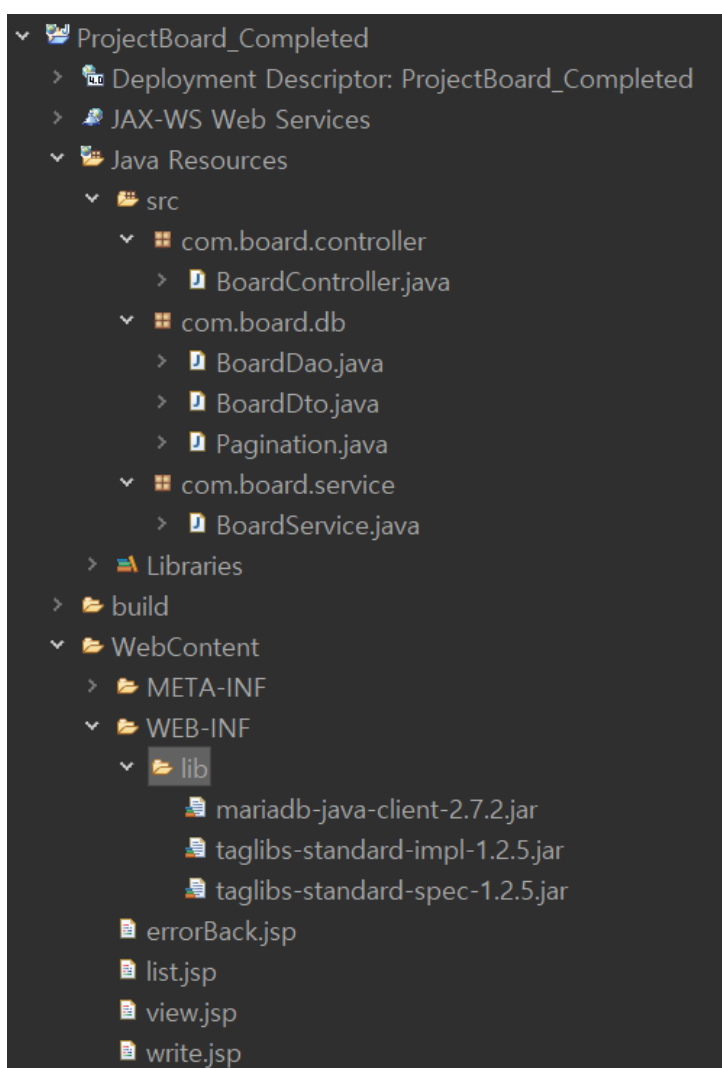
ProjectBoard_Completed
Deployment Descriptor: ProjectBoard_Completed
JAX-WS Web Services
Java Resources
src
com.board.controller
BoardController.java
com.board.db
BoardDao.java
BoardDto.java
Pagination.java
com.board.service
BoardService.java
Libraries
build
WebContent
META-INF
WEB-INF
lib
mariadb-java-client-2.7.2.jar
taglibs-standard-impl-1.2.5.jar
taglibs-standard-spec-1.2.5.jar
errorBack.jsp
list.jsp
view.jsp
write.jsp